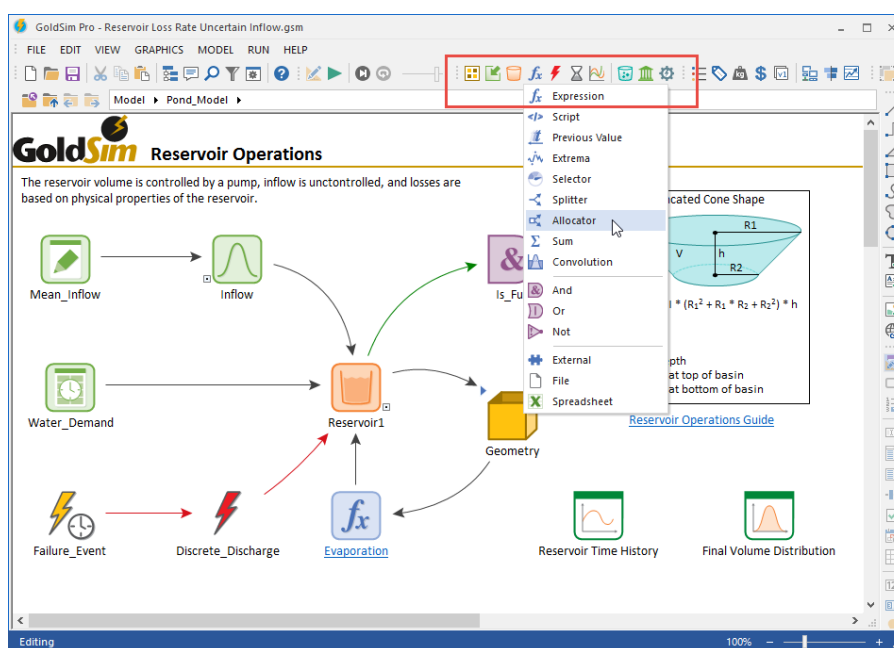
GoldSim Pro - Reservoir Loss Rate Uncertain Inflow.gsm

FILE EDIT VIEW GRAPHICS MODEL RUN HELP

Model ▸ Pond_Model ▸

GoldSim Reservoir Operations

The reservoir volume is controlled by a pump, inflow is unctontrolled, and losses are based on physical properties of the reservoir.

Mean_Inflow

Inflow

Is_Fu

Water_Demand

Reservoir1

Geometry

Failure_Event

Discrete_Discharge

Evaporation

Reservoir Time History

Final Volume Distribution

Expression
Script
Previous Value
Extrema
Selector
Splitter
Allocator
Sum
Convolution
And
Or
Not
External
File
Spreadsheet

ucated Cone Shape

R1

V

h

R2

) * ($R_1^2$ + $R_1$ * $R_2$ + $R_2^2$) * h

pth
at top of basin
at bottom of basin

Reservoir Operations Guide

Editing

100%